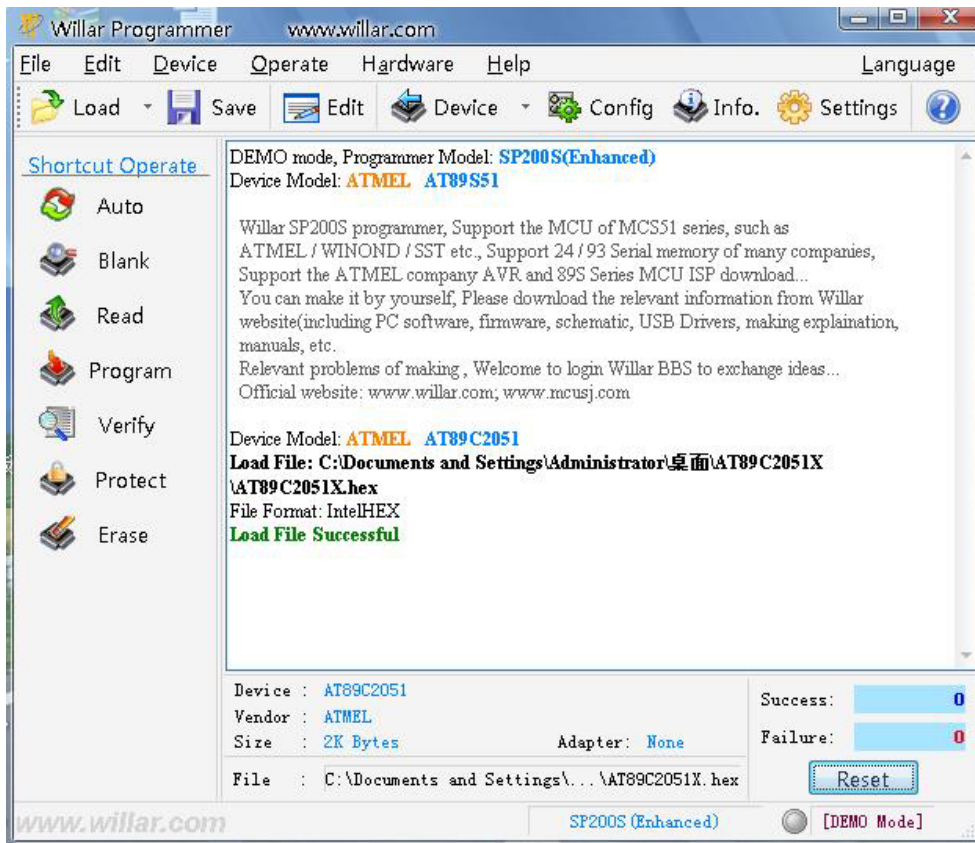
Willar Programmer www.willar.com

File Edit Device Operate Hardware Help Language

Load Save Edit Device Config Info. Settings

Shortcut Operate

Auto

Blank

Read

Program

Verify

Protect

Erase

DEMO mode, Programmer Model: SP200S(Enhanced)
Device Model: ATMEL AT89S51

Willar SP200S programmer, Support the MCU of MCS51 series, such as ATMEL / WINOND / SST etc., Support 24 / 93 Serial memory of many companies, Support the ATMEL company AVR and 89S Series MCU ISP download...
You can make it by yourself, Please download the relevant information from Willar website(including PC software, firmware, schematic, USB Drivers, making explaination, manuals, etc.
Relevant problems of making , Welcome to login Willar BBS to exchange ideas...
Official website: www.willar.com; www.mcusj.com

Device Model: ATMEL AT89C2051
Load File: C:\Documents and Settings\Administrator\桌面\AT89C2051X\AT89C2051X.hex
File Format: IntelHEX
Load File Successful

Device : AT89C2051
Vendor : ATMEL
Size : 2K Bytes
Adapter: None

Success: 0
Failure: 0

File : C:\Documents and Settings\...\AT89C2051X.hex

Reset

www.willar.com

SP200S (Enhanced)

[DEMO Mode]